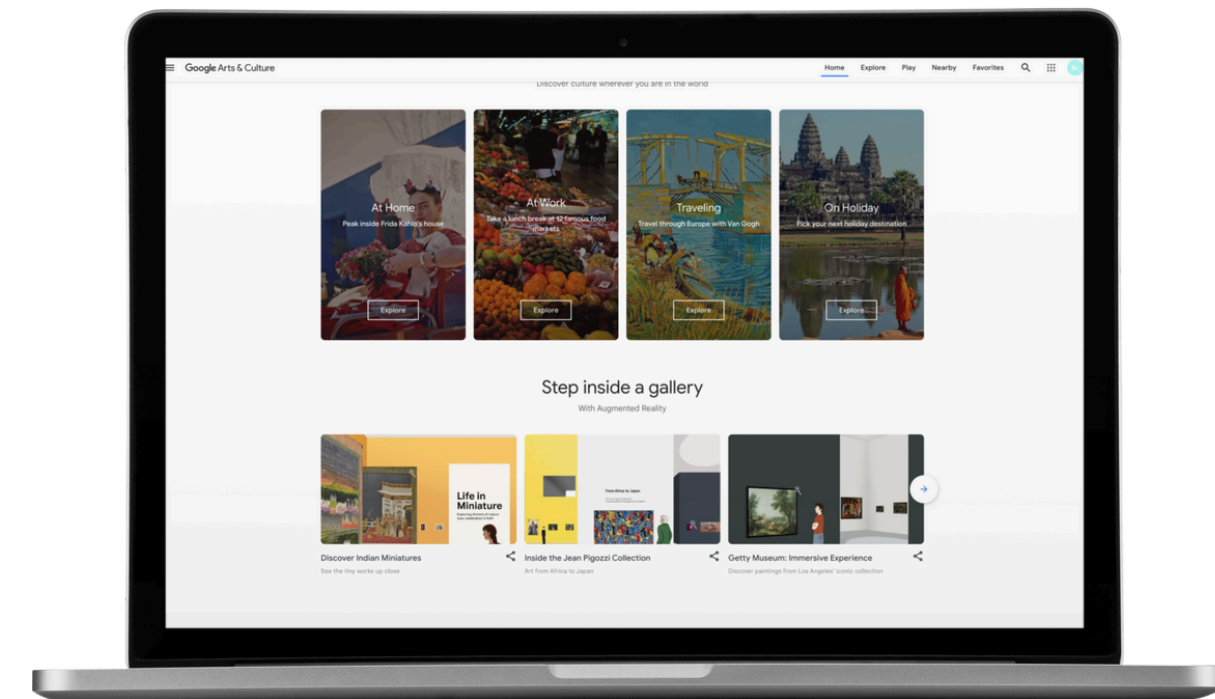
Google Arts & Culture

Home Explore Play Nearby Favorites

Discover culture wherever you are in the world

At Home
Peak inside Frida Kahlo's house
Explore

At Work
Take a lunch break at 12 famous food markets
Explore

Traveling
Travel through Europe with Van Gogh
Explore

On Holiday
Pick your next holiday destination
Explore

Step inside a gallery
With Augmented Reality

Life in Miniature

From Africa to Japan

Discover Indian Miniatures
See the tiny works up close

Inside the Jean Pigozzi Collection
Art from Africa to Japan

Getty Museum: Immersive Experience
Discover paintings from Los Angeles' iconic collection